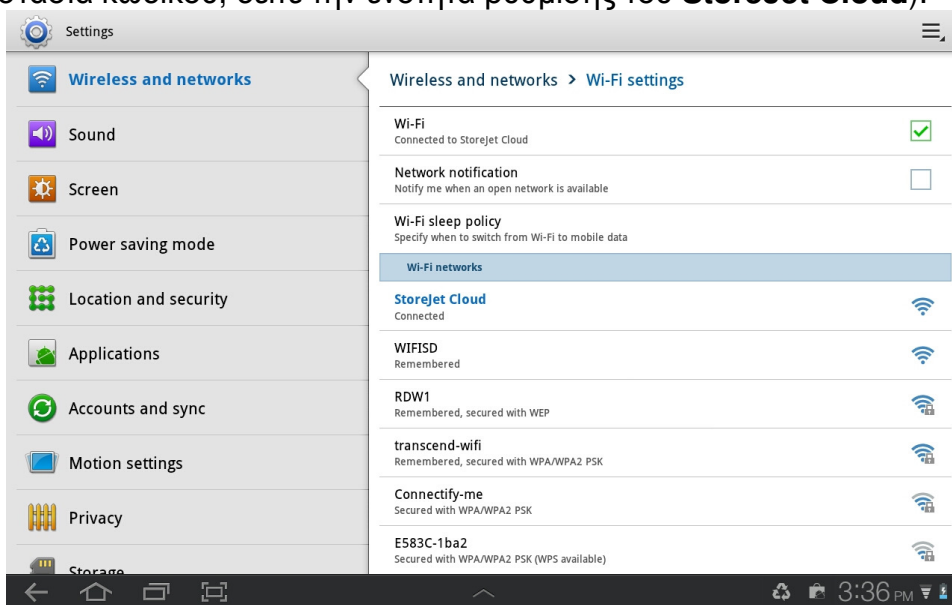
Settings

Wireless and networks
Sound
Screen
Power saving mode
Location and security
Applications
Accounts and sync
Motion settings
Privacy
Storage

Wireless and networks > Wi-Fi settings

Wi-Fi
Connected to StoreJet Cloud

Network notification
Notify me when an open network is available

Wi-Fi sleep policy
Specify when to switch from Wi-Fi to mobile data

Wi-Fi networks

StoreJet Cloud
Connected

WIFISD
Remembered

RDW1
Remembered, secured with WEP

transcend-wifi
Remembered, secured with WPA/WPA2 PSK

Connectify-me
Secured with WPA/WPA2 PSK

E583C-1ba2
Secured with WPA/WPA2 PSK (WPS available)

3:36 PM